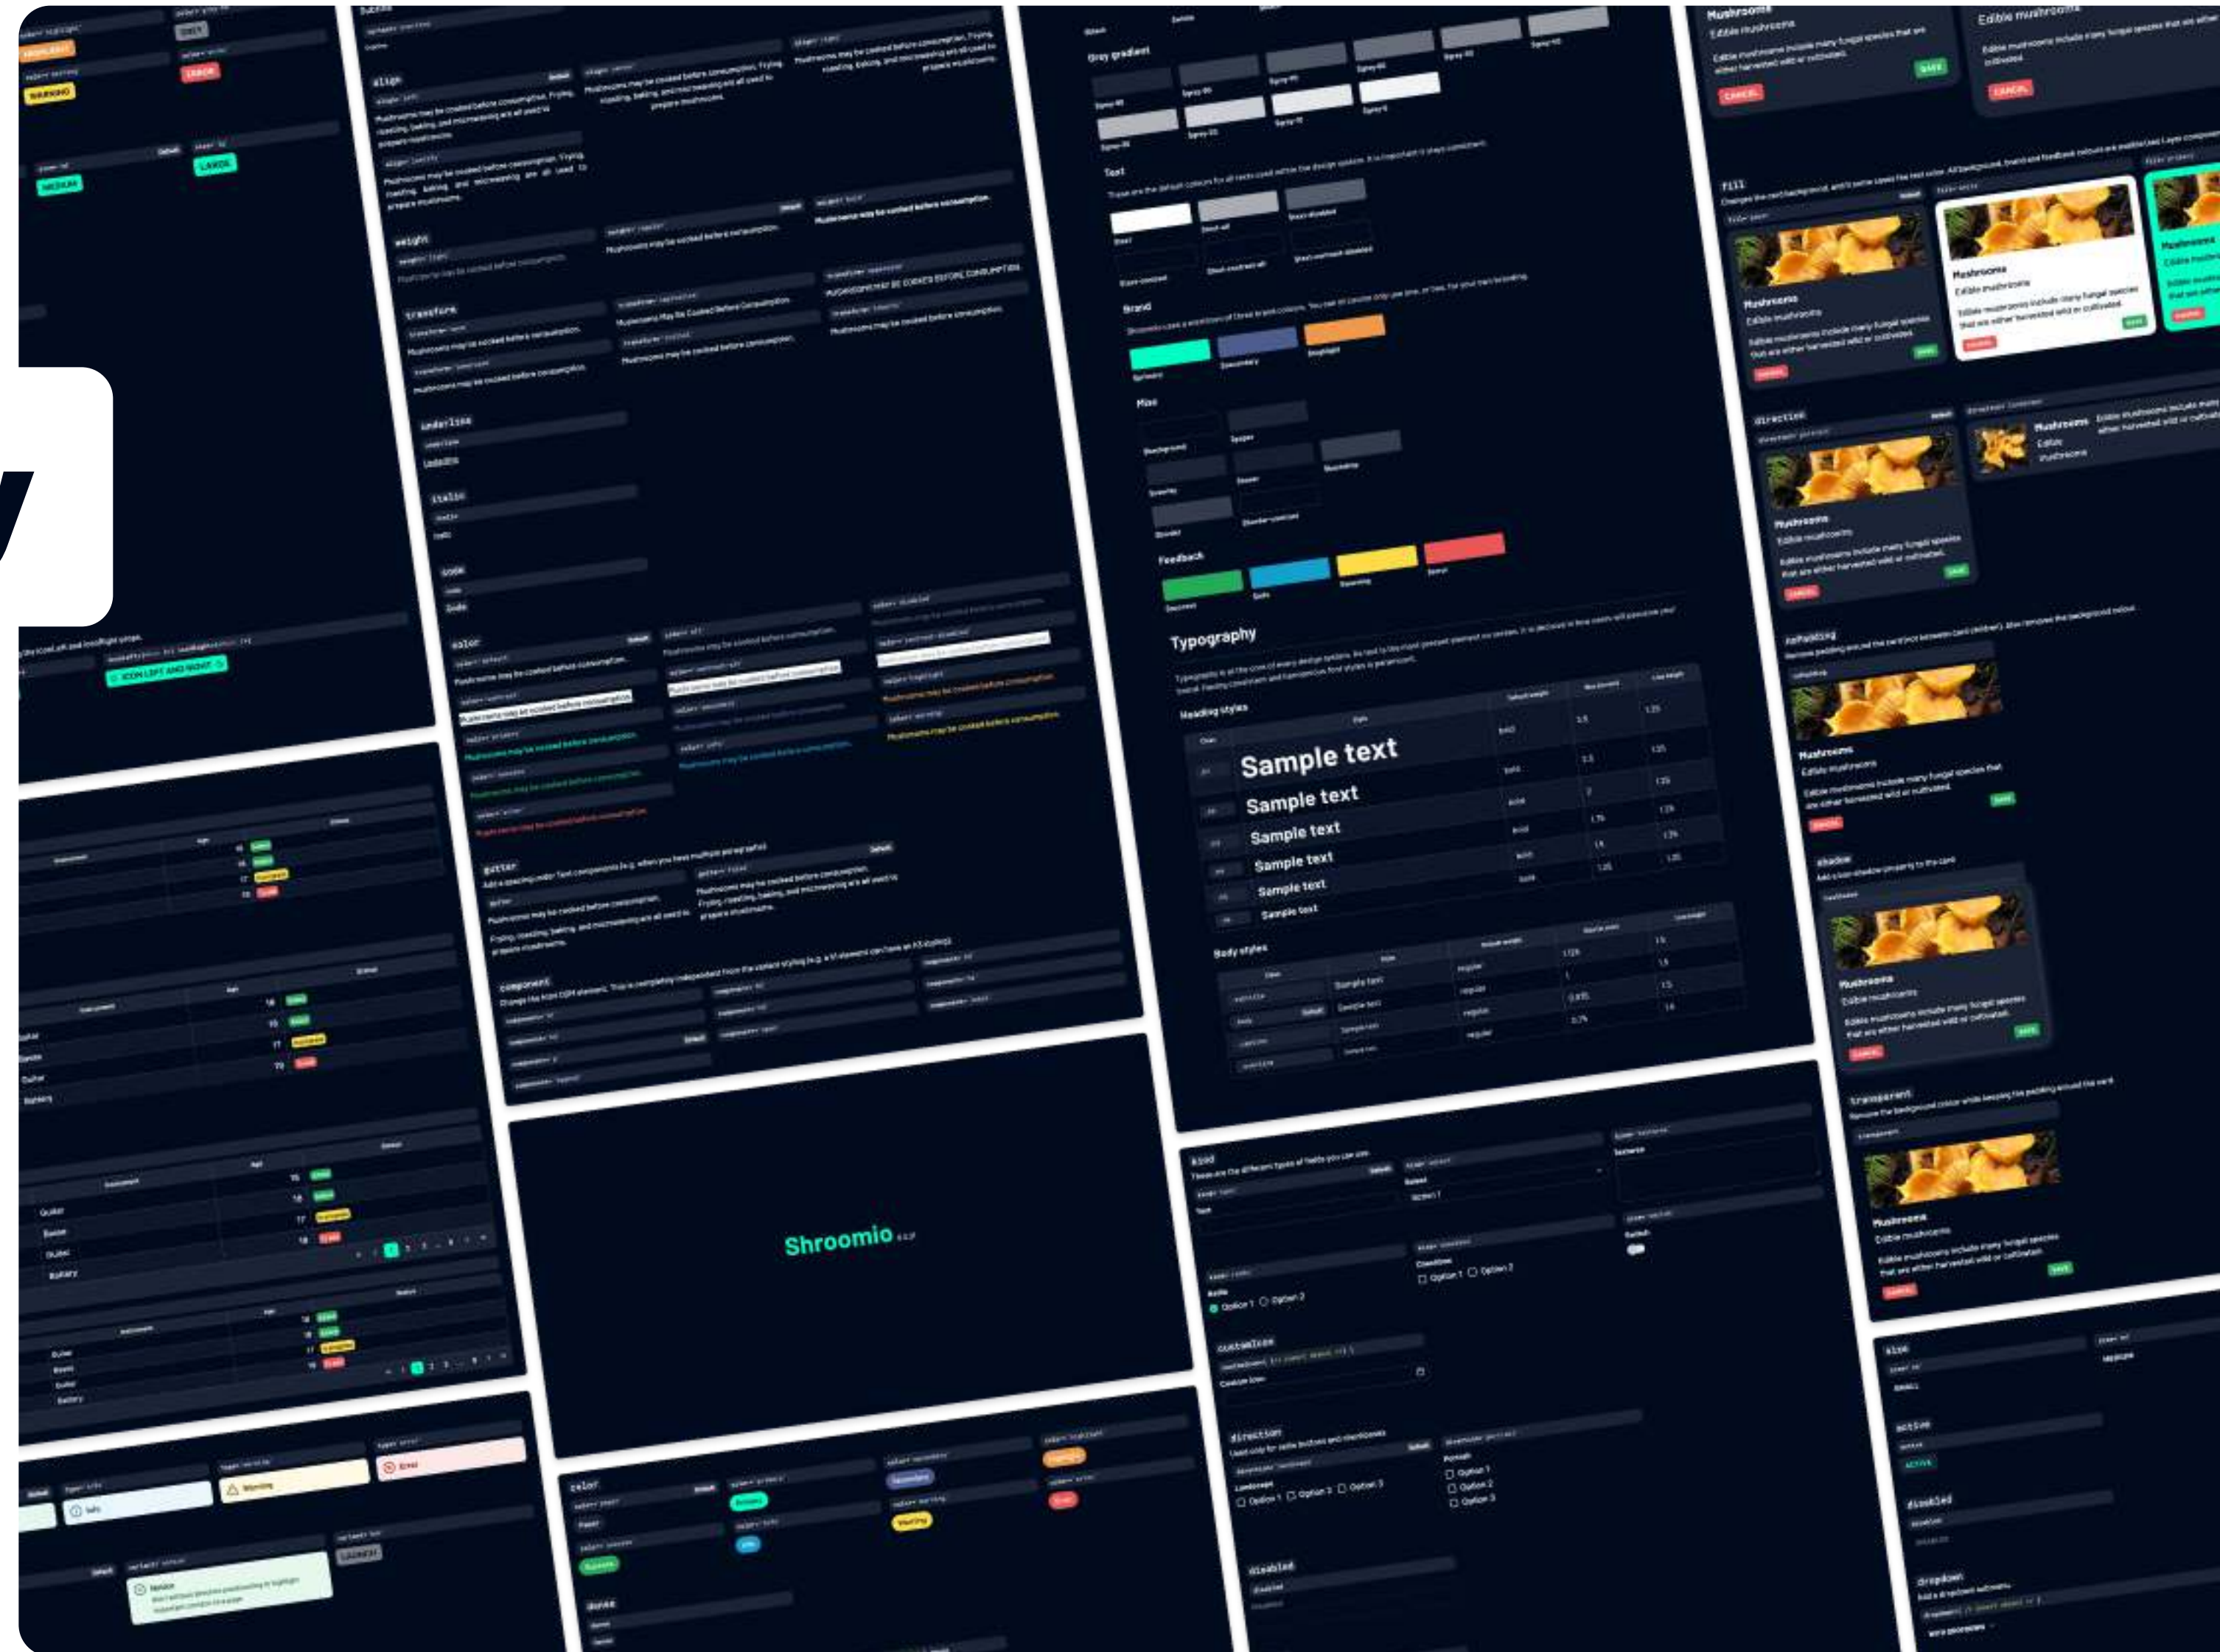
Shroomio

Typography

Heading styles

Sample text
Sample text
Sample text
Sample text
Sample text
Sample text

Body styles

Grey gradient

Text

Brand

Misc

Feedback

align

weight

transform

underline

italic

code

color

gutter

component

fill

direction

noPadding

shadow

transparent

kind

customIcon

direction

disabled

size

active

disabled

dropdown

color

Mushrooms
Edible mushrooms
Edible mushrooms include many fungal species that are either harvested wild or cultivated.

CANCEL
SAVE

Edible mushrooms

WARNING
MEDIUM
LARGE
ICON LEFT AND RIGHT

Info
Warning
Error
Notice

Option 1
Option 2
Option 3

ACTIVE